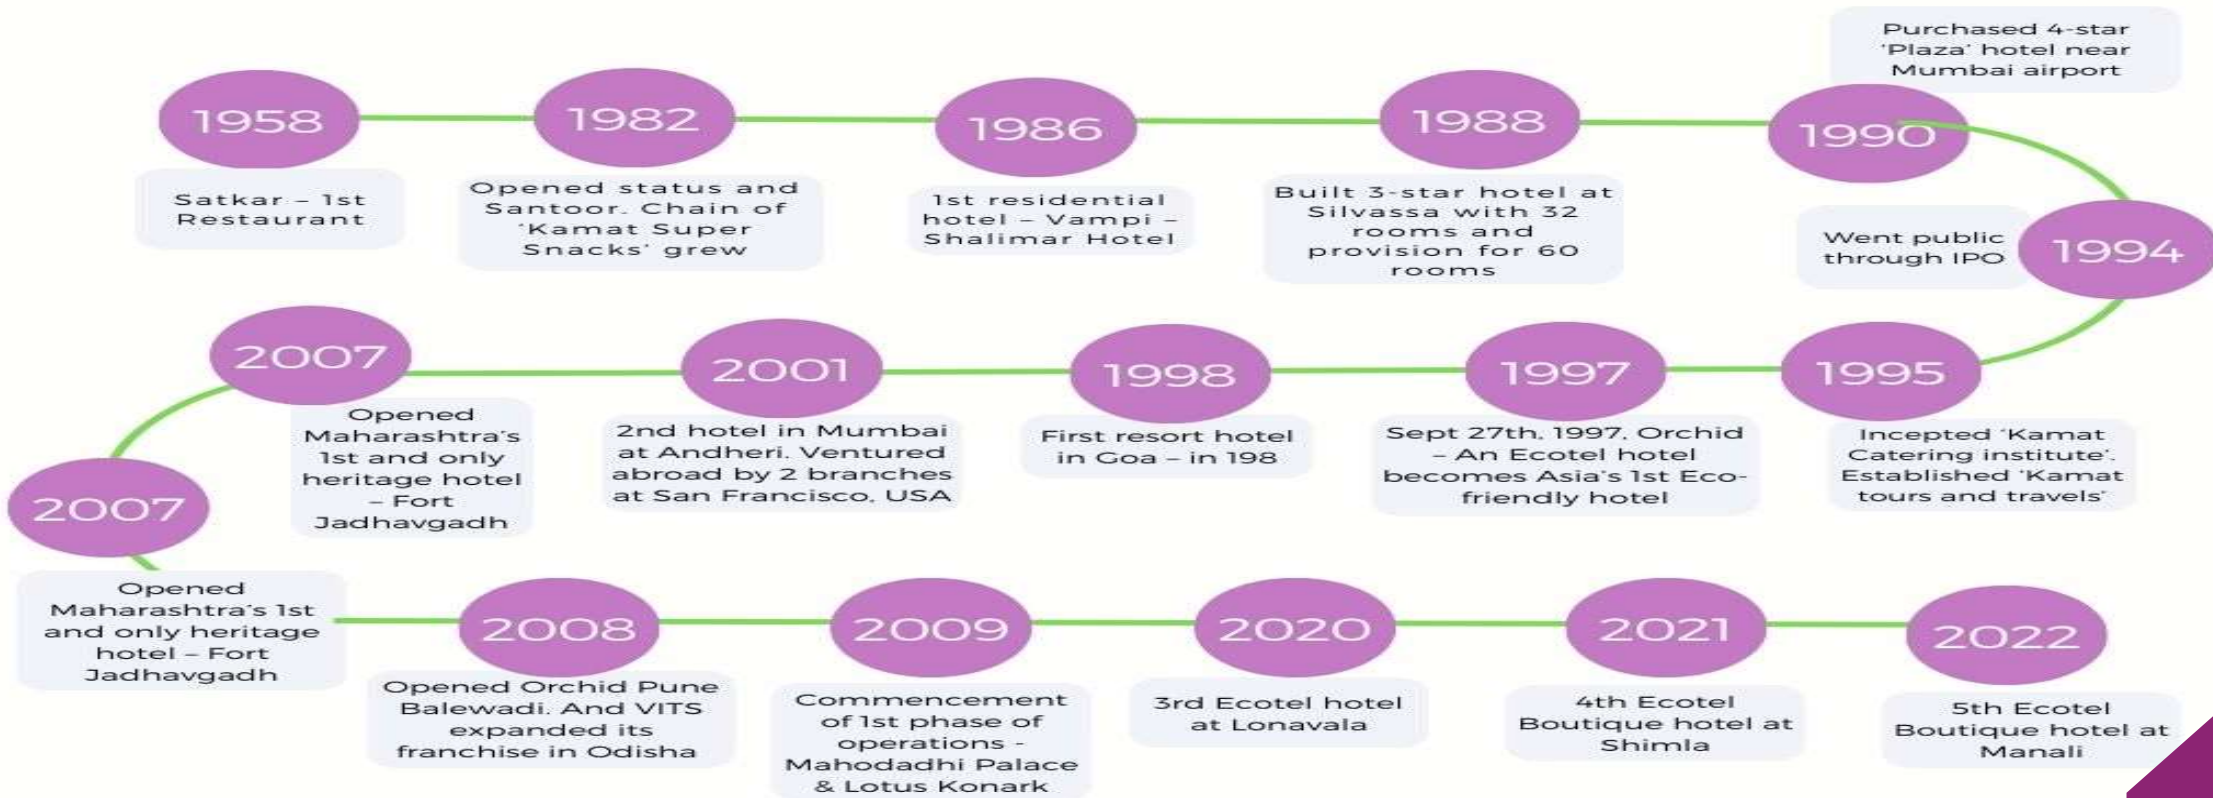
1958

Satkar – 1st Restaurant

1982

Opened status and Santoor. Chain of 'Kamat Super Snacks' grew

1986

1st residential hotel – Vampi – Shalimar Hotel

1988

Built 3-star hotel at Silvassa with 32 rooms and provision for 60 rooms

Purchased 4-star 'Plaza' hotel near Mumbai airport

1990

Went public through IPO

1994

1995

Incepted 'Kamat Catering institute'. Established 'Kamat tours and travels'

1997

Sept 27th, 1997, Orchid – An Ecotel hotel becomes Asia's 1st Eco-friendly hotel

1998

First resort hotel in Goa – in 198

2001

2nd hotel in Mumbai at Andheri. Ventured abroad by 2 branches at San Francisco, USA

2007

Opened Maharashtra's 1st and only heritage hotel – Fort Jadhavgadh

2007

Opened Maharashtra's 1st and only heritage hotel – Fort Jadhavgadh

2008

Opened Orchid Pune Balewadi. And VITS expanded its franchise in Odisha

2009

Commencement of 1st phase of operations - Mahodadhi Palace & Lotus Konark

2020

3rd Ecotel hotel at Lonavala

2021

4th Ecotel Boutique hotel at Shimla

2022

5th Ecotel Boutique hotel at Manali